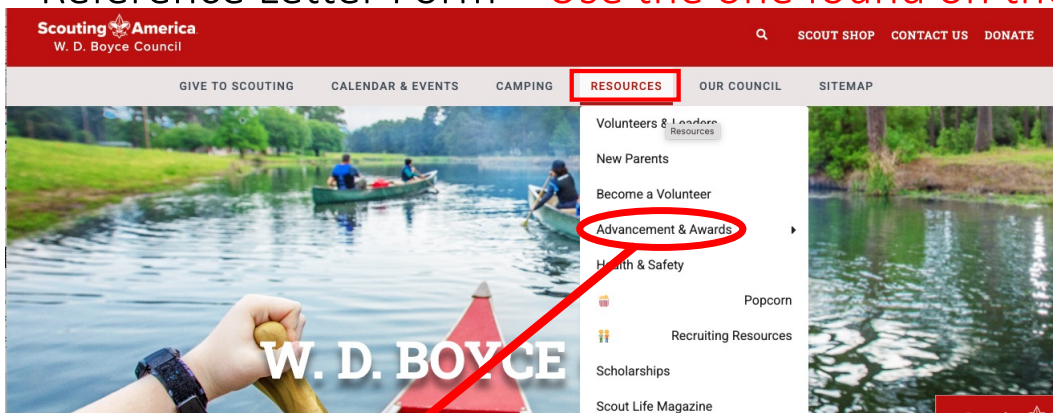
Reference Letter Form – Use the one found on the

Scouting America
W. D. Boyce Council

SCOUT SHOP CONTACT US DONATE

GIVE TO SCOUTING CALENDAR & EVENTS CAMPING RESOURCES OUR COUNCIL SITEMAP

Volunteers & Leaders
Resources
New Parents
Become a Volunteer
Advancement & Awards
Health & Safety
Popcorn
Recruiting Resources
Scholarships
Scout Life Magazine

W. D. BOYCE